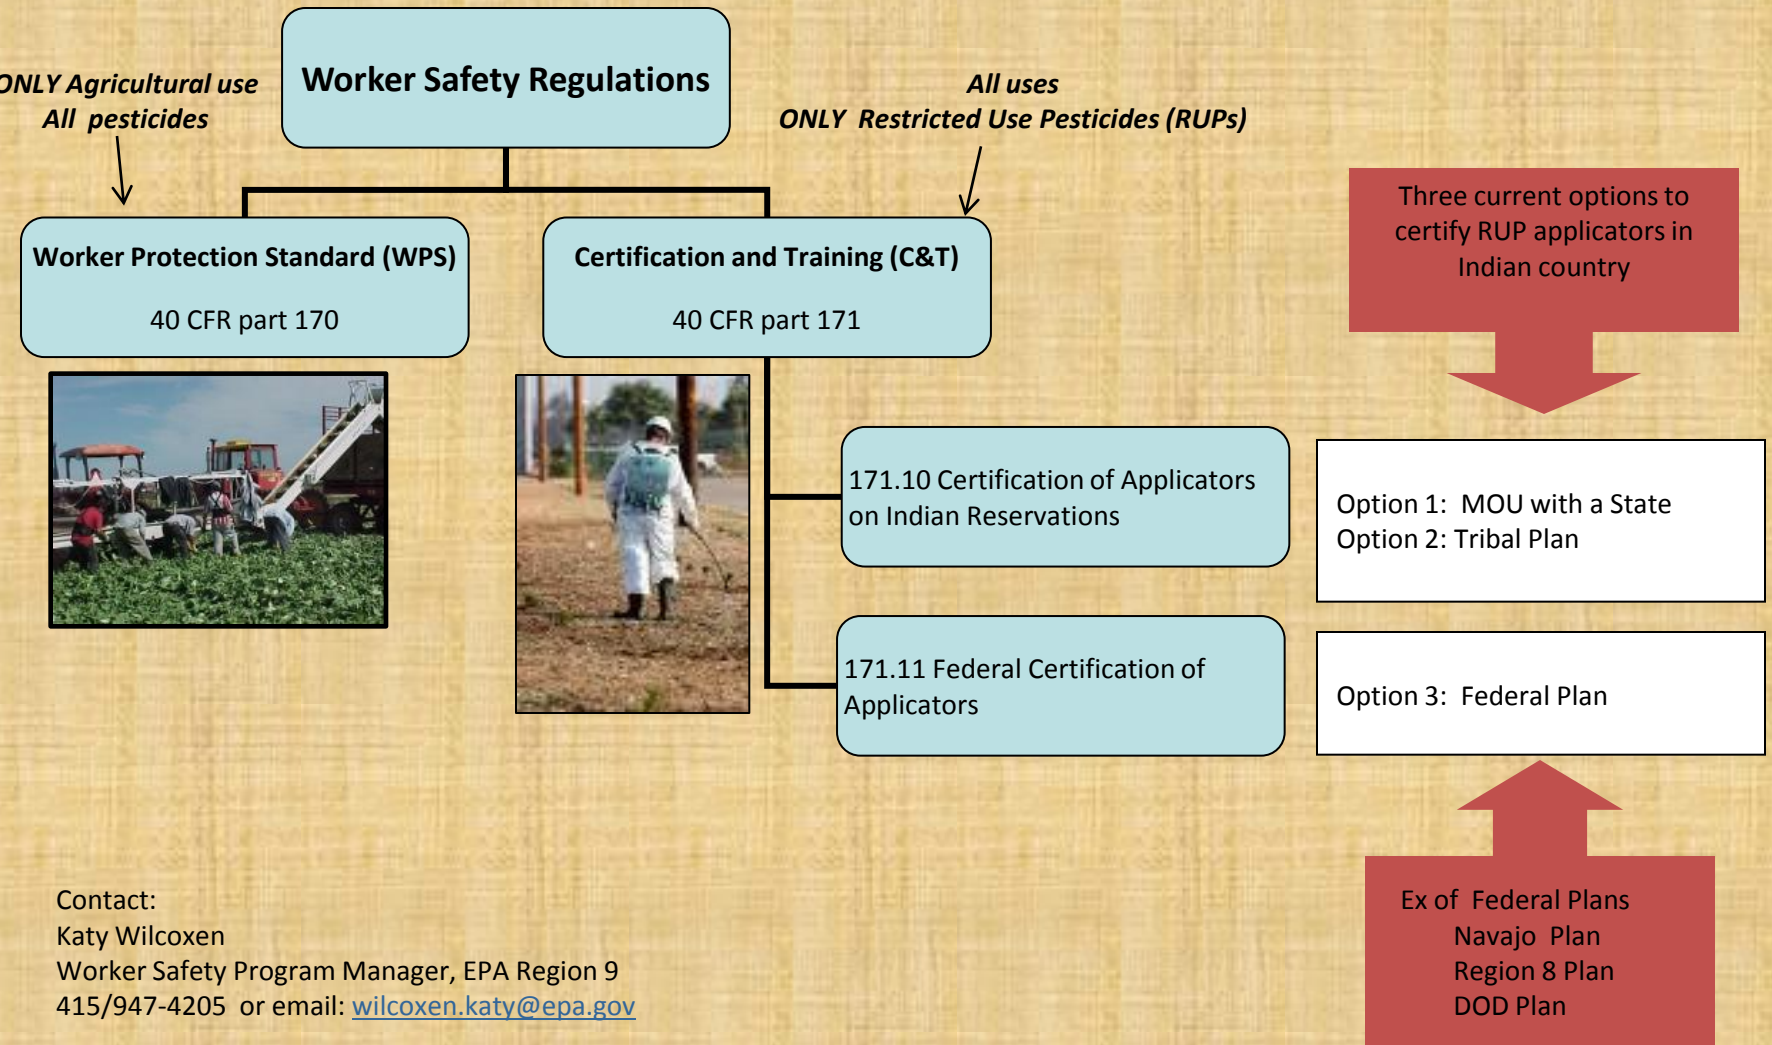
ONLY Agricultural use
All pesticides

Worker Safety Regulations

All uses
ONLY Restricted Use Pesticides (RUPs)

Worker Protection Standard (WPS)

40 CFR part 170

Certification and Training (C&T)

40 CFR part 171

Three current options to certify RUP applicators in Indian country

171.10 Certification of Applicators on Indian Reservations

Option 1: MOU with a State
Option 2: Tribal Plan

171.11 Federal Certification of Applicators

Option 3: Federal Plan

Contact:
Katy Wilcoxen
Worker Safety Program Manager, EPA Region 9
415/947-4205 or email: wilcoxen.katy@epa.gov

Ex of Federal Plans
Navajo Plan
Region 8 Plan
DOD Plan